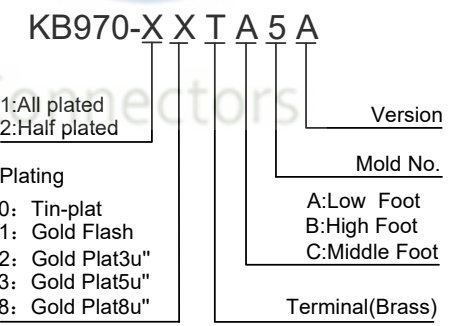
KB970-X X T A 5 A

Connectors

1:All plated
2:Half plated

Plating

0: Tin-plat
1: Gold Flash
2: Gold Plat3u"
3: Gold Plat5u"
8: Gold Plat8u"

Version

Mold No.

A:Low Foot
B:High Foot
C:Middle Foot

Terminal(Brass)